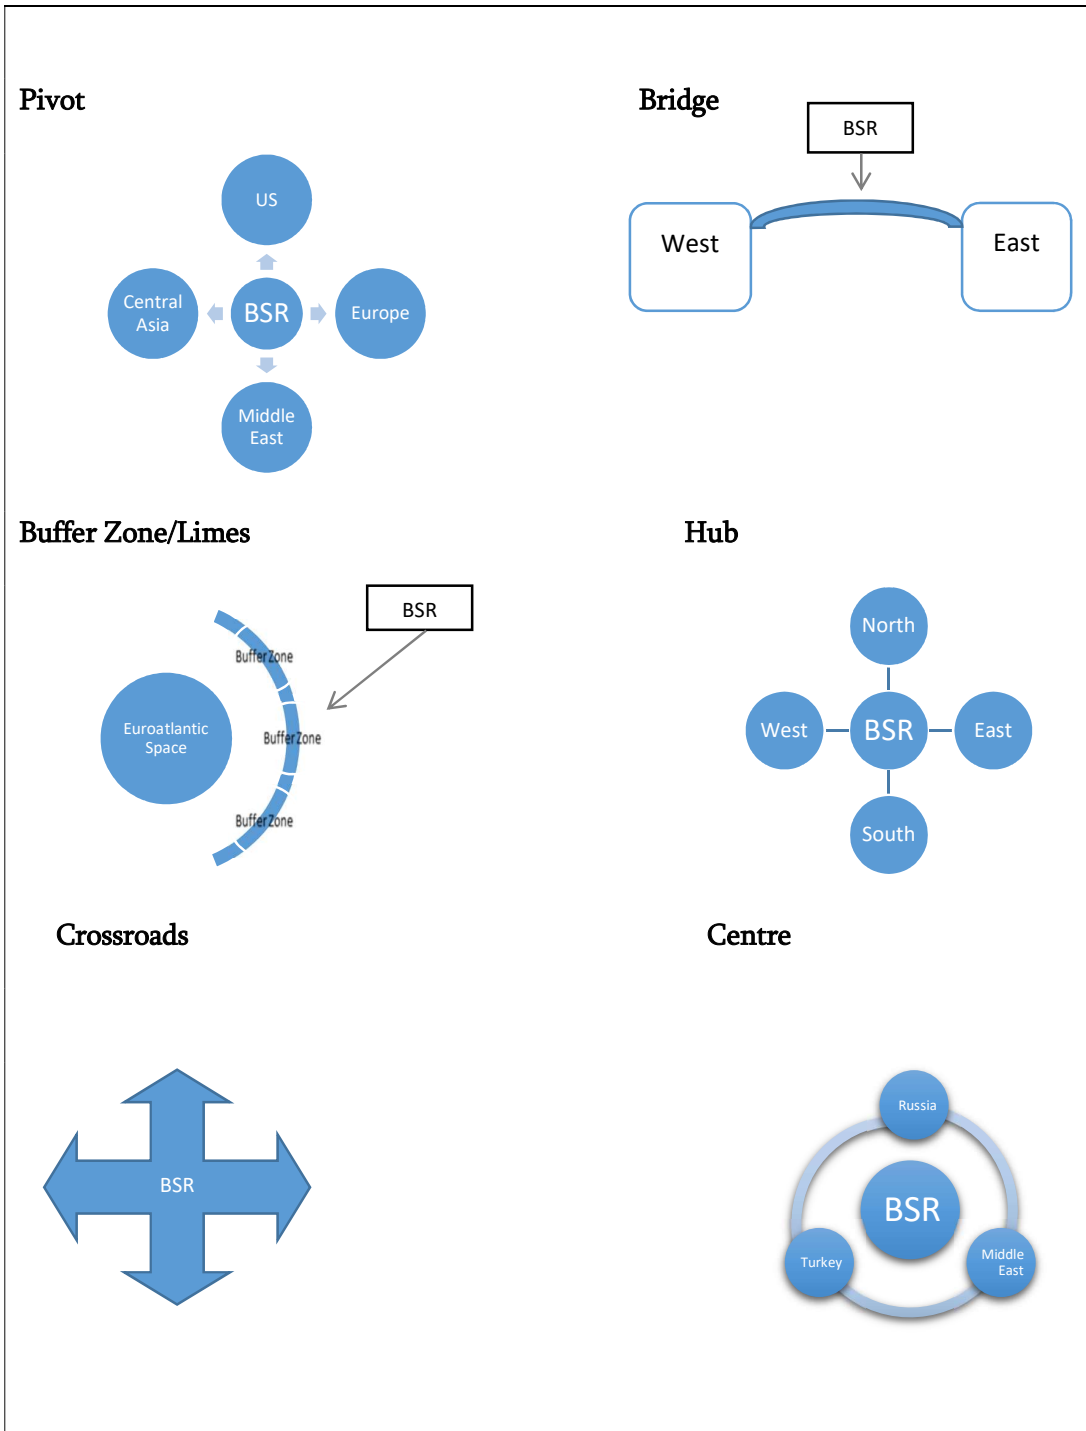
Pivot

US

Central Asia

BSR

Europe

Middle East

Bridge

BSR

West

East

Buffer Zone/Limes

BSR

BufferZone

Euroatlantic Space

BufferZone

BufferZone

Hub

North

West

BSR

East

South

Crossroads

BSR

Centre

Russia

BSR

Turkey

Middle East